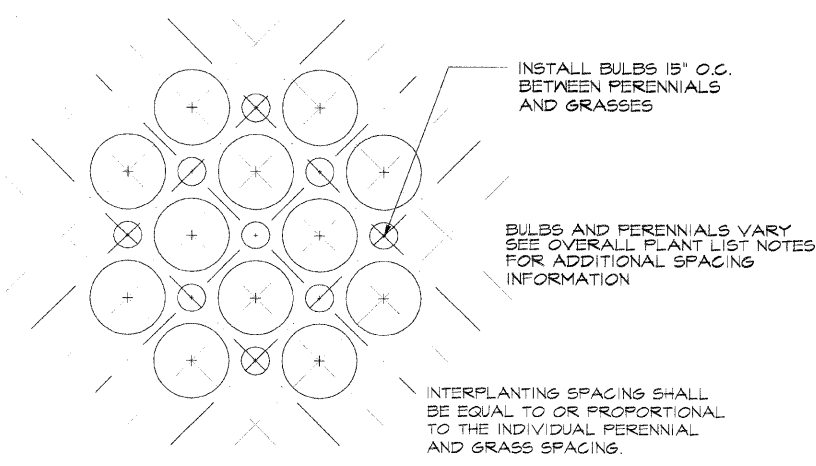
INSTALL BULBS 15" O.C. BETWEEN PERENNIALS AND GRASSES

BULBS AND PERENNIALS VARY SEE OVERALL PLANT LIST NOTES FOR ADDITIONAL SPACING INFORMATION

INTERPLANTING SPACING SHALL BE EQUAL TO OR PROPORTIONAL TO THE INDIVIDUAL PERENNIAL AND GRASS SPACING.